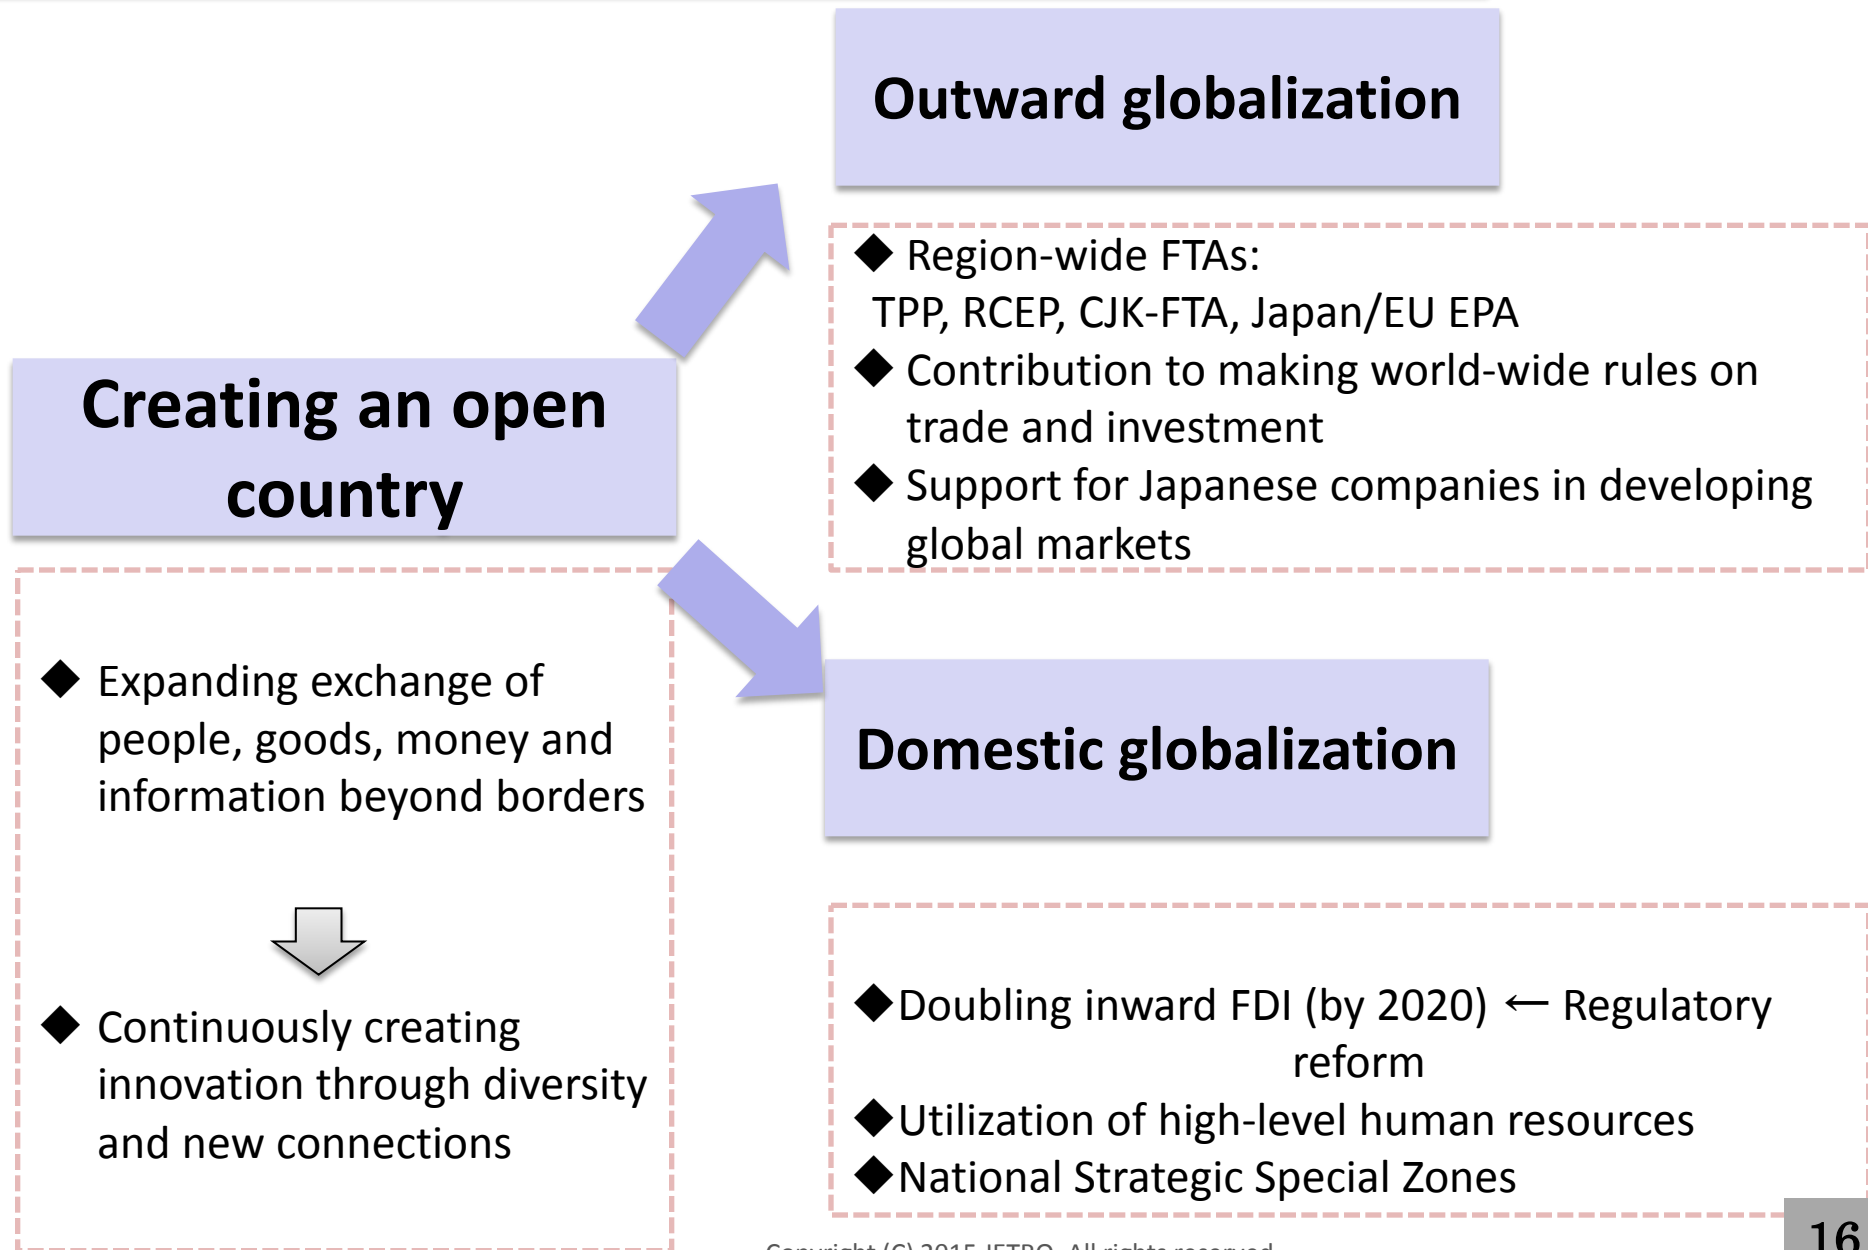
Outward globalization

◆ Region-wide FTAs:
TPP, RCEP, CJK-FTA, Japan/EU EPA
◆ Contribution to making world-wide rules on trade and investment
◆ Support for Japanese companies in developing global markets

Creating an open country

◆ Expanding exchange of people, goods, money and information beyond borders

◆ Continuously creating innovation through diversity and new connections

Domestic globalization

◆Doubling inward FDI (by 2020) ← Regulatory reform
◆Utilization of high-level human resources
◆National Strategic Special Zones

Copyright (C) 2015 JETRO. All rights reserved.

16